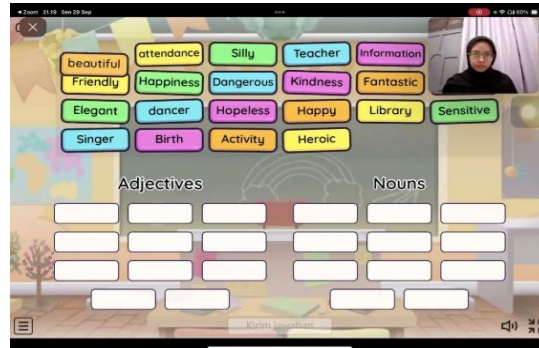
◂ Zoom 21.19 Sen 29 Sep
•••
60%
beautiful
attendance
Silly
Teacher
Information
Friendly
Happiness
Dangerous
Kindness
Fantastic
Elegant
dancer
Hopeless
Happy
Library
Sensitive
Singer
Birth
Activity
Heroic
Adjectives
Nouns
Kirim Jawaban